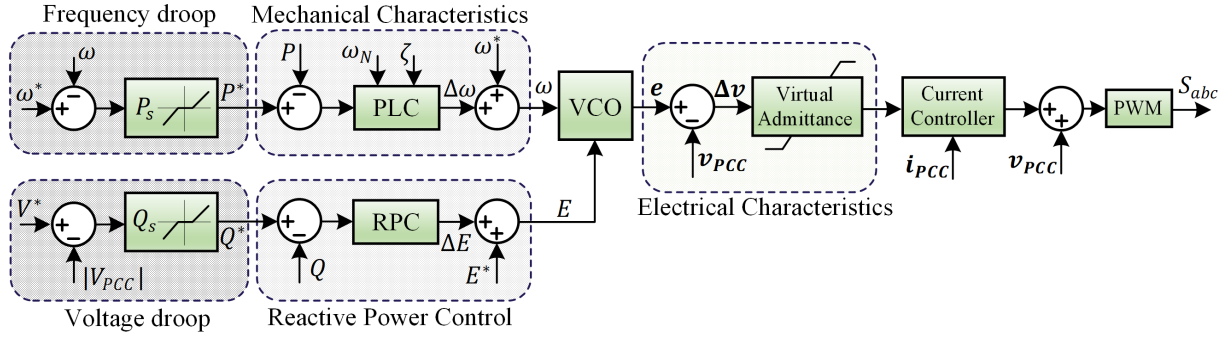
Frequency droop

Mechanical Characteristics

$\omega$

$\omega^*$

$+$ $-$

$P_s$

$P^*$

$P$

$+$ $-$

$\omega_N$

$\zeta$

PLC

$\Delta\omega$

$\omega^*$

$+$ $+$

$\omega$

VCO

$\boldsymbol{e}$

$+$ $-$

$\boldsymbol{v_{PCC}}$

$\boldsymbol{\Delta v}$

Virtual Admittance

Current Controller

$\boldsymbol{i_{PCC}}$

$+$ $+$

$\boldsymbol{v_{PCC}}$

PWM

$S_{abc}$

Electrical Characteristics

$V^*$

$+$ $-$

$|V_{PCC}|$

$Q_s$

$Q^*$

$+$ $-$

$Q$

RPC

$\Delta E$

$+$ $+$

$E^*$

$E$

Voltage droop

Reactive Power Control